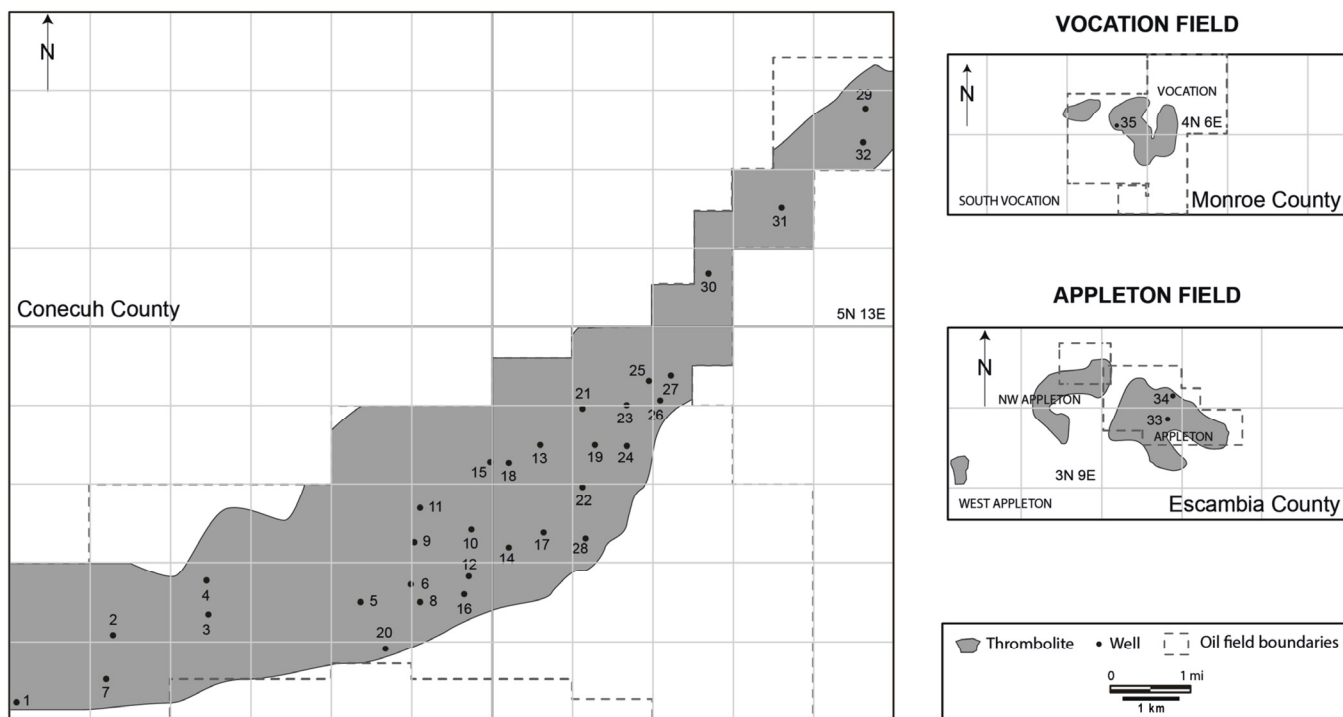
N

29
32
31
30
Conecuh County
5N 13E
25
27
21
23
26
13
19
24
15
18
22
11
10
17
28
9
14
12
4
6
3
5
8
16
2
20
7
1

VOCATION FIELD

N
VOCATION
35
4N 6E
SOUTH VOCATION
Monroe County

APPLETON FIELD

N
NW APPLETON
34
33
APPLETON
3N 9E
WEST APPLETON
Escambia County

Thrombolite • Well Oil field boundaries
0 1 mi
1 km